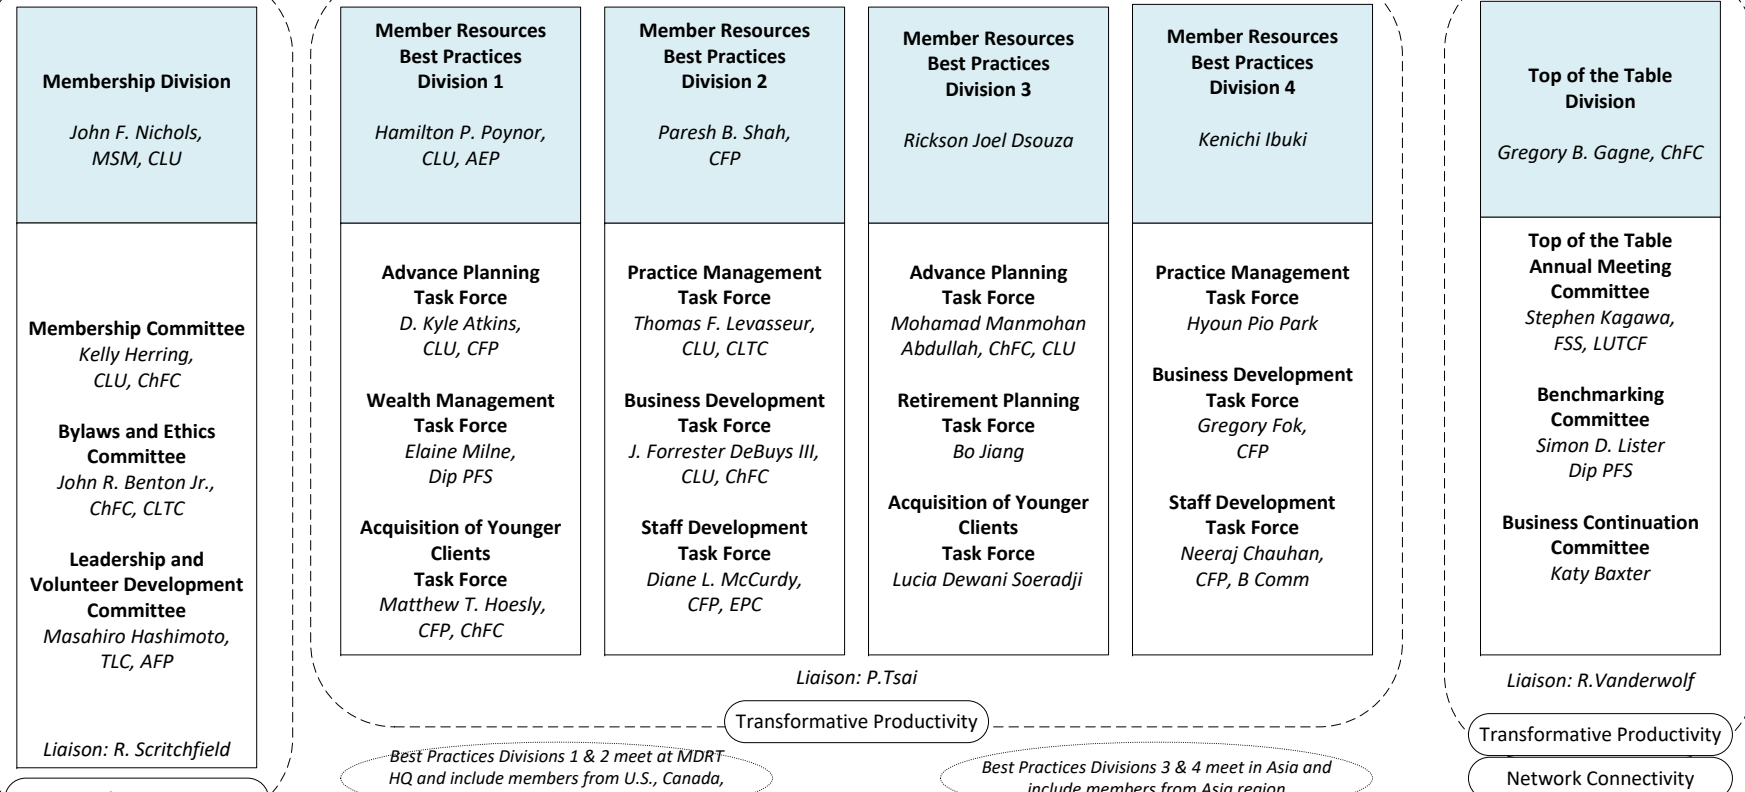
Membership Division

John F. Nichols, MSM, CLU

Membership Committee
Kelly Herring, CLU, ChFC

Bylaws and Ethics Committee
John R. Benton Jr., ChFC, CLTC

Leadership and Volunteer Development Committee
Masahiro Hashimoto, TLC, AFP

Liaison: R. Scritchfield

Member Resources Best Practices Division 1

Hamilton P. Poynor, CLU, AEP

Advance Planning Task Force
D. Kyle Atkins, CLU, CFP

Wealth Management Task Force
Elaine Milne, Dip PFS

Acquisition of Younger Clients Task Force
Matthew T. Hoesly, CFP, ChFC

Member Resources Best Practices Division 2

Paresh B. Shah, CFP

Practice Management Task Force
Thomas F. Levasseur, CLU, CLTC

Business Development Task Force
J. Forrester DeBuys III, CLU, ChFC

Staff Development Task Force
Diane L. McCurdy, CFP, EPC

Member Resources Best Practices Division 3

Rickson Joel Dsouza

Advance Planning Task Force
Mohamad Manmohan Abdullah, ChFC, CLU

Retirement Planning Task Force
Bo Jiang

Acquisition of Younger Clients Task Force
Lucia Dewani Soeradji

Member Resources Best Practices Division 4

Kenichi Ibuki

Practice Management Task Force
Hyoun Pio Park

Business Development Task Force
Gregory Fok, CFP

Staff Development Task Force
Neeraj Chauhan, CFP, B Comm

Liaison: P.Tsai

Transformative Productivity

Best Practices Divisions 1 & 2 meet at MDRT HQ and include members from U.S., Canada,

Best Practices Divisions 3 & 4 meet in Asia and include members from Asia region

Top of the Table Division

Gregory B. Gagne, ChFC

Top of the Table Annual Meeting Committee
Stephen Kagawa, FSS, LUTCF

Benchmarking Committee
Simon D. Lister Dip PFS

Business Continuation Committee
Katy Baxter

Liaison: R.Vanderwolf

Transformative Productivity

Network Connectivity